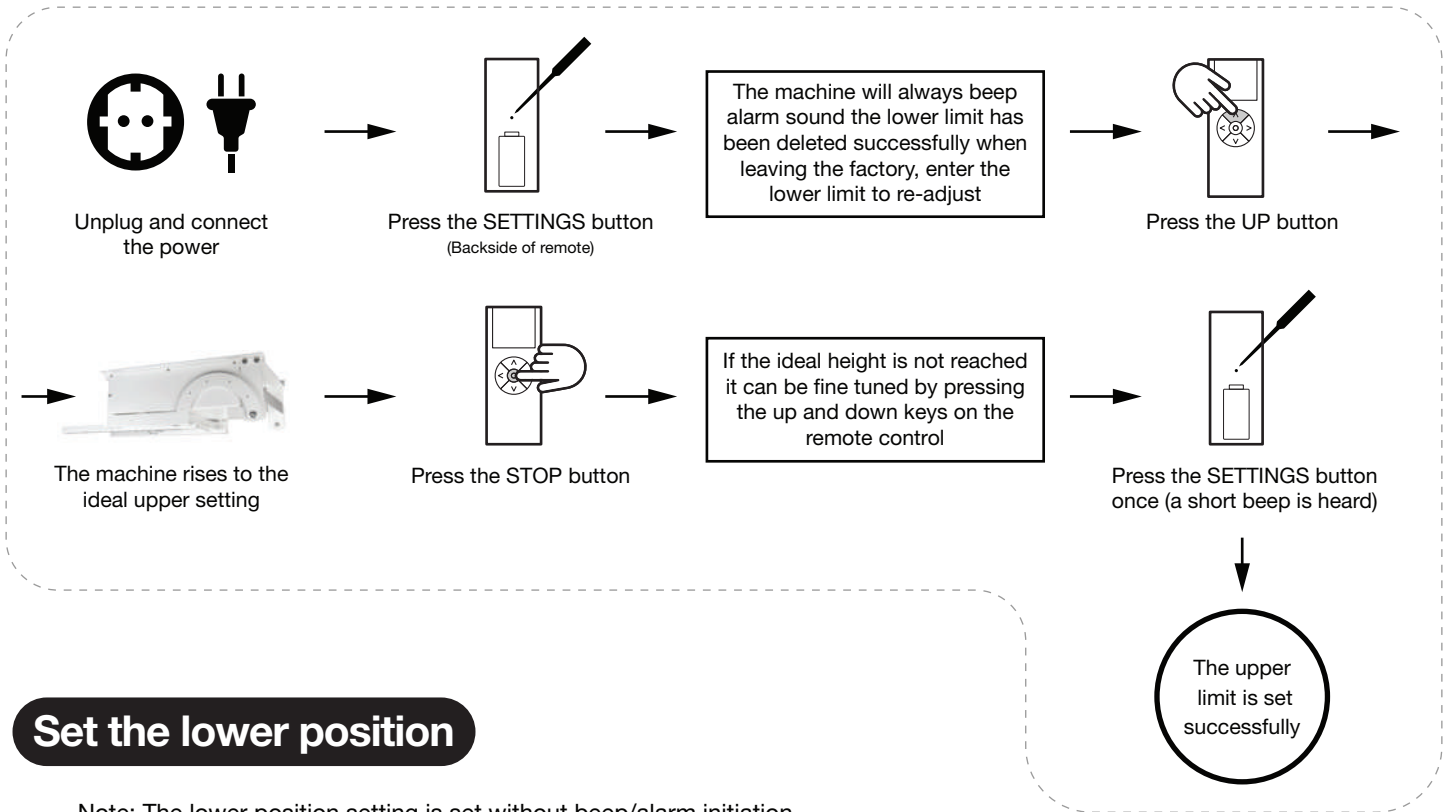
Unplug and connect the power

Press the SETTINGS button
(Backside of remote)

The machine will always beep alarm sound the lower limit has been deleted successfully when leaving the factory, enter the lower limit to re-adjust

Press the UP button

The machine rises to the ideal upper setting

Press the STOP button

If the ideal height is not reached it can be fine tuned by pressing the up and down keys on the remote control

Press the SETTINGS button once (a short beep is heard)

The upper limit is set successfully

Set the lower position

Note: The lower position setting is set without beep/alarm initiation